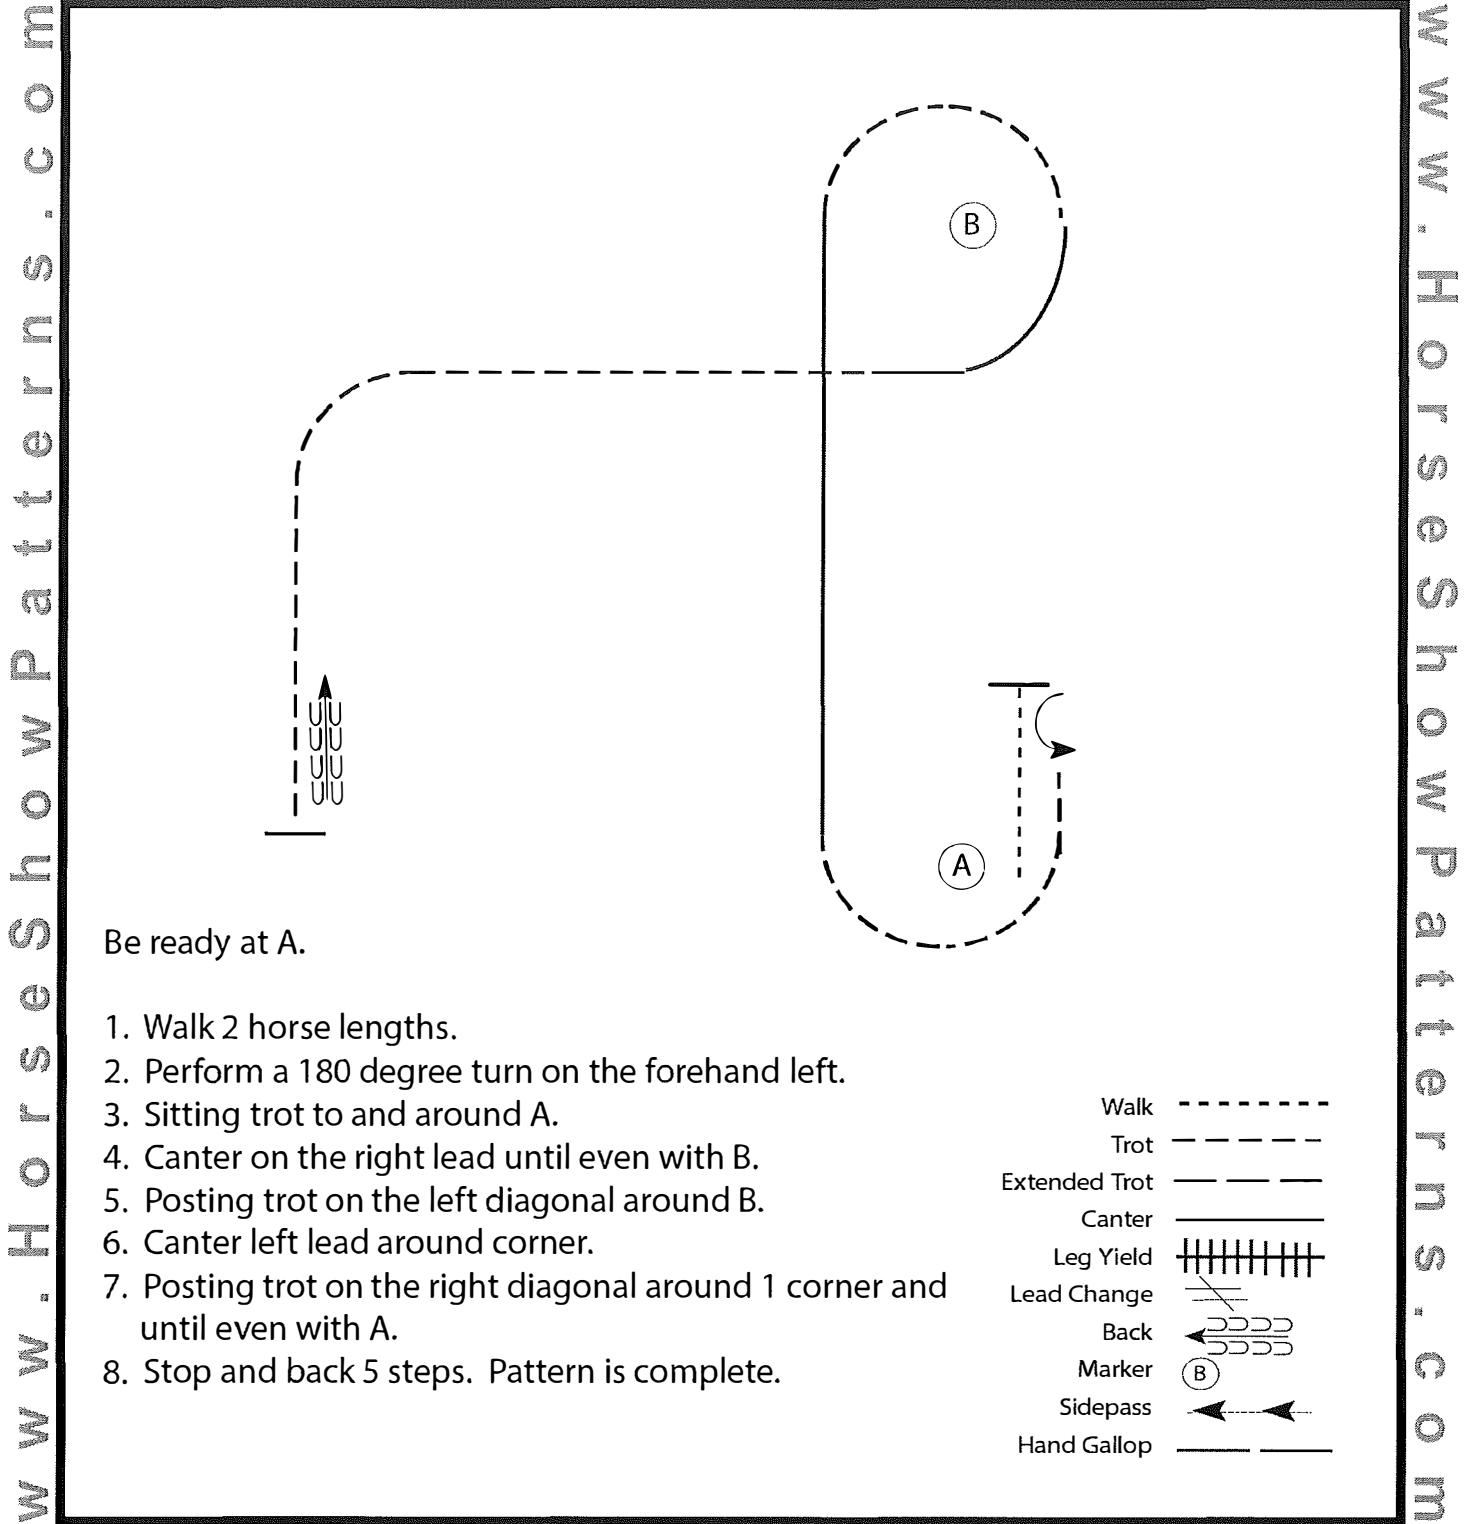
www.HorseShowPatterns.com

B

A

Be ready at A.

1. Walk 2 horse lengths.
2. Perform a 180 degree turn on the forehand left.
3. Sitting trot to and around A.
4. Canter on the right lead until even with B.
5. Posting trot on the left diagonal around B.
6. Canter left lead around corner.
7. Posting trot on the right diagonal around 1 corner and until even with A.
8. Stop and back 5 steps. Pattern is complete.

Walk
Trot
Extended Trot
Canter
Leg Yield
Lead Change
Back
Marker B
Sidepass
Hand Gallop

www.HorseShowPatterns.com